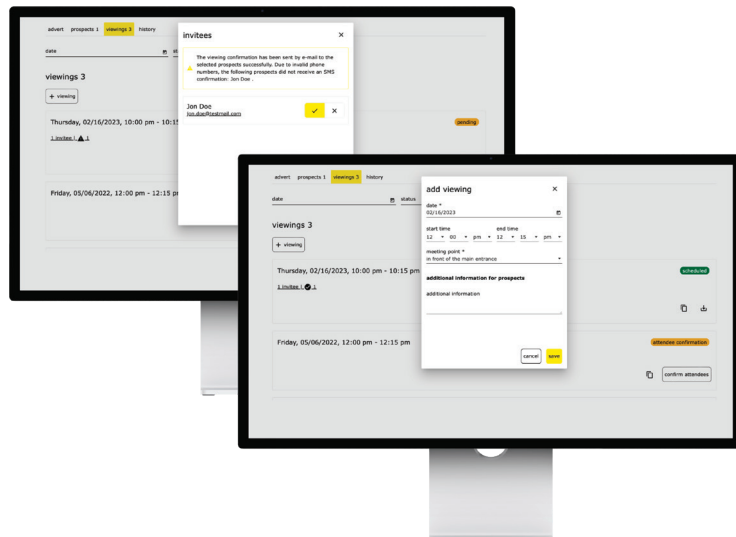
advert prospects 1 viewings 3 history

date

viewings 3

+ viewing

Thursday, 02/16/2023, 10:00 pm - 10:15

1 invitee | 1

pending

Friday, 05/06/2022, 12:00 pm - 12:15 pm

invitees

The viewing confirmation has been sent by e-mail to the selected prospects successfully. Due to invalid phone numbers, the following prospects did not receive an SMS confirmation: Jon Doe .

Jon Doe
jon.doe@testmail.com

advert prospects 1 viewings 3 history

date

status

viewings 3

+ viewing

Thursday, 02/16/2023, 10:00 pm - 10:15 pm

1 invitee | 1

scheduled

Friday, 05/06/2022, 12:00 pm - 12:15 pm

attendee confirmation

confirm attendees

add viewing

date *
02/16/2023

start time
12 00 pm

end time
12 15 pm

meeting point *
in front of the main entrance

additional information for prospects

additional information

cancel save